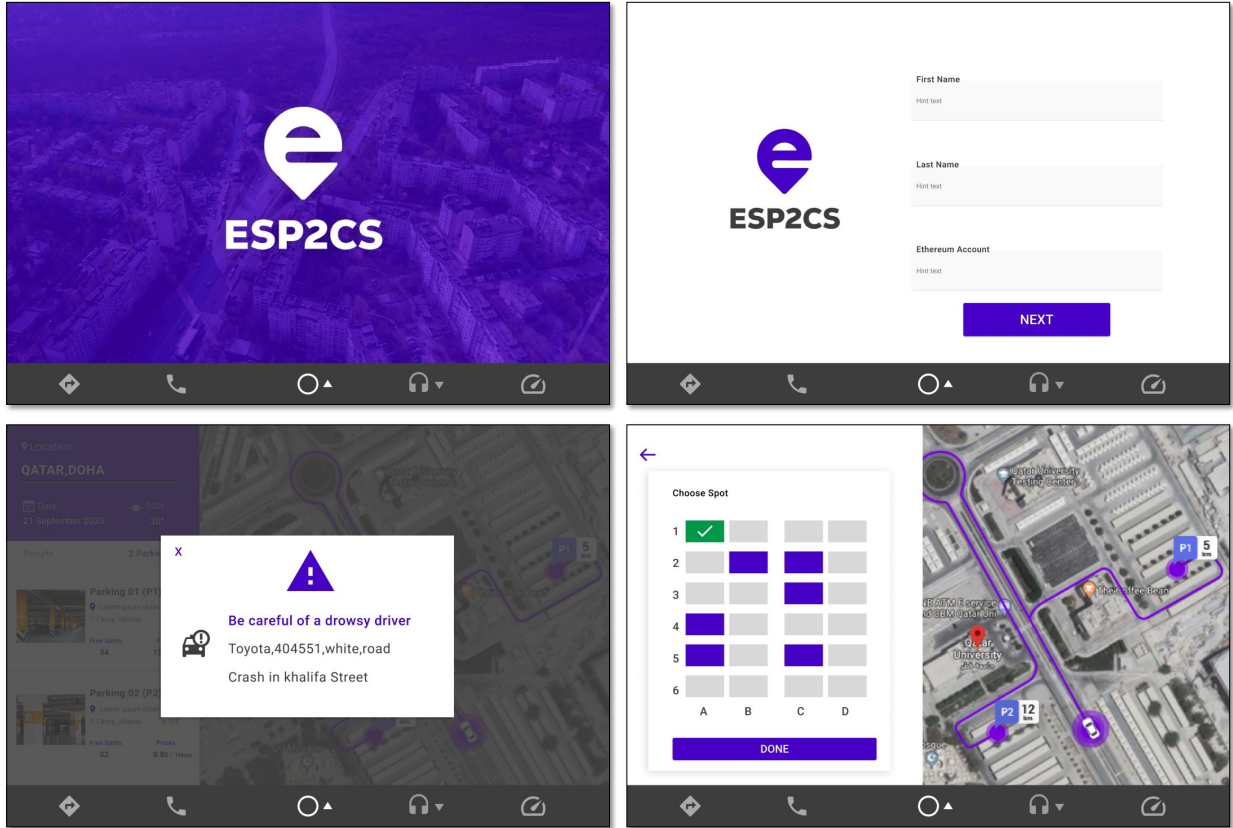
ESP2CS

ESP2CS

First Name
Hint text

Last Name
Hint text

Ethereum Account
Hint text

NEXT

Location
QATAR,DOHA

Date
21 September 2023

30°

Results

2 Parki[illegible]

Parking 01 (P1)

Free Spots
54

Parking 02 (P2)

Free Spots
02

Prices
0.8$ / hour

P1 5

X

Be careful of a drowsy driver

Toyota,404551,white,road

Crash in khalifa Street

Choose Spot

| | A | B | C | D |
|---|---|---|---|---|
| 1 | | | | |
| 2 | | | | |
| 3 | | | | |
| 4 | | | | |
| 5 | | | | |
| 6 | | | | |

DONE

Qatar University Testing Center

P1 5 km

The Coffee Bean

Qatar University

P2 12 km